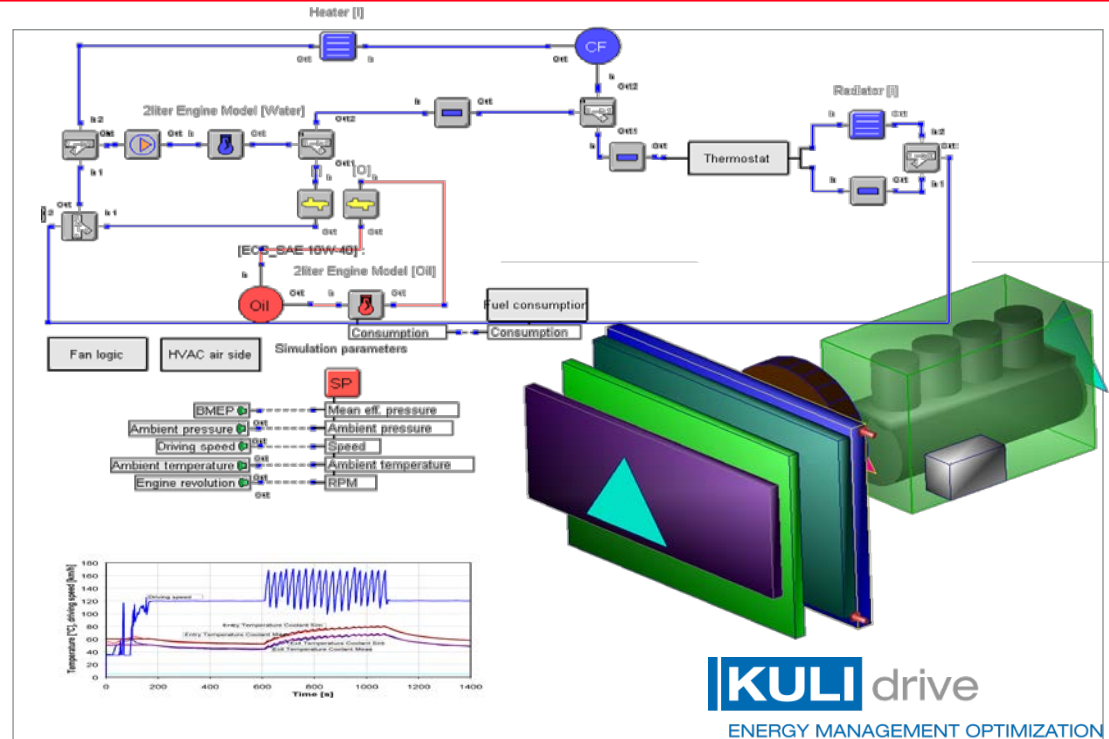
Heater [l]

CF

2liter Engine Model [Water]

Radiator [l]

Thermostat

[I] [O]

[ECE_SAE 10W-40]

2liter Engine Model [Oil]

Oil

Fuel consumption

Consumption

Consumption

Fan logic

HVAC air side

Simulation parameters

SP

BMEP

Mean eff. pressure

Ambient pressure

Ambient pressure

Driving speed

Speed

Ambient temperature

Ambient temperature

Engine revolution

RPM

Driving speed

Entry Temperature Coolant Sim

Entry Temperature Coolant Meas

Exit Temperature Coolant Sim

Exit Temperature Coolant Meas

Temperature [°C], driving speed [km/h]

180 160 140 120 100 80 60 40 20 0

0 200 400 600 800 1000 1200 1400

Time [s]

KULI drive

ENERGY MANAGEMENT OPTIMIZATION